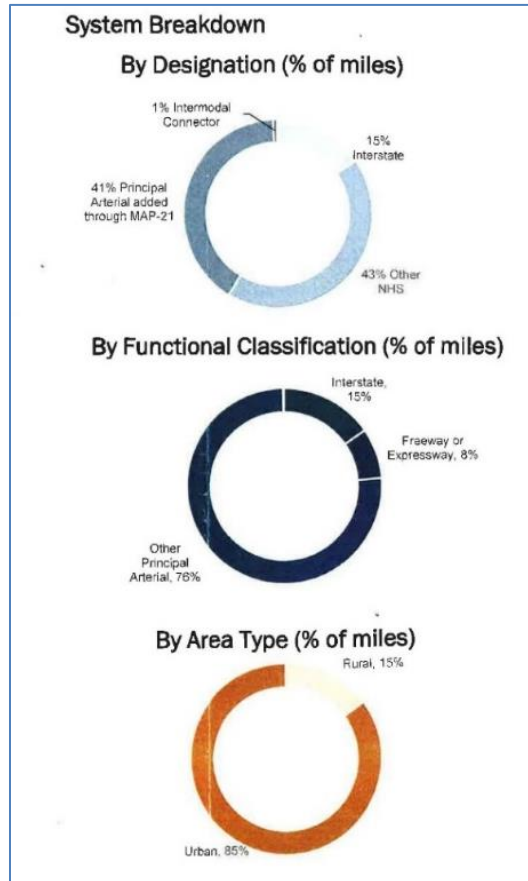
System Breakdown

By Designation (% of miles)

1% Intermodal Connector

15% Interstate

41% Principal Arterial added through MAP-21

43% Other NHS

By Functional Classification (% of miles)

Interstate, 15%

Freeway or Expressway, 8%

Other Principal Arterial, 76%

By Area Type (% of miles)

Rural, 15%

Urban, 85%